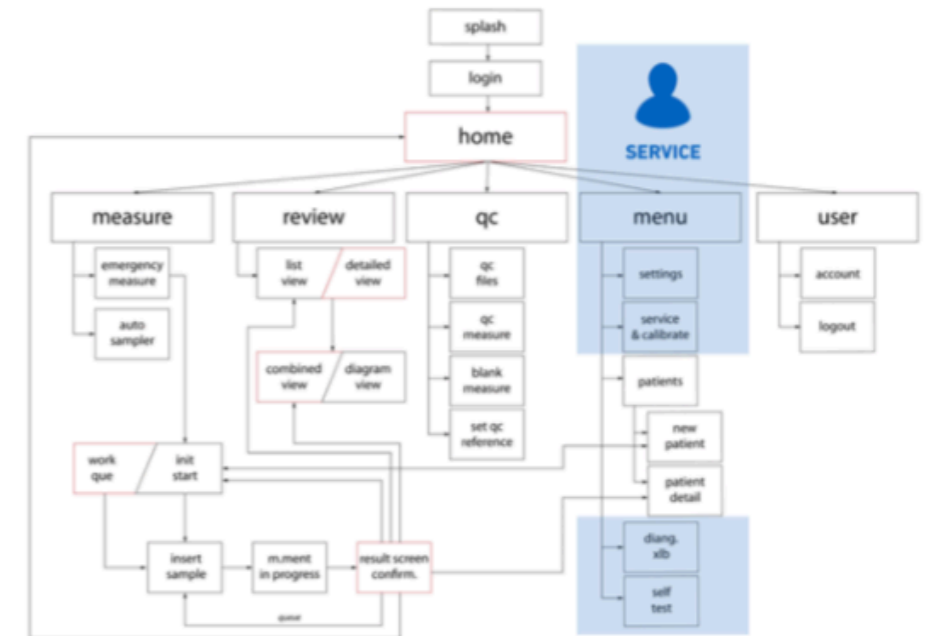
splash

login

home

SERVICE

measure

review

qc

menu

user

emergency measure

auto sampler

list view

detailed view

combined view

diagram view

qc files

qc measure

blank measure

set qc reference

settings

service & calibrate

patients

new patient

patient detail

diang. xlb

self test

account

logout

work que

init start

insert sample

m.ment in progress

result screen confirm.

queue